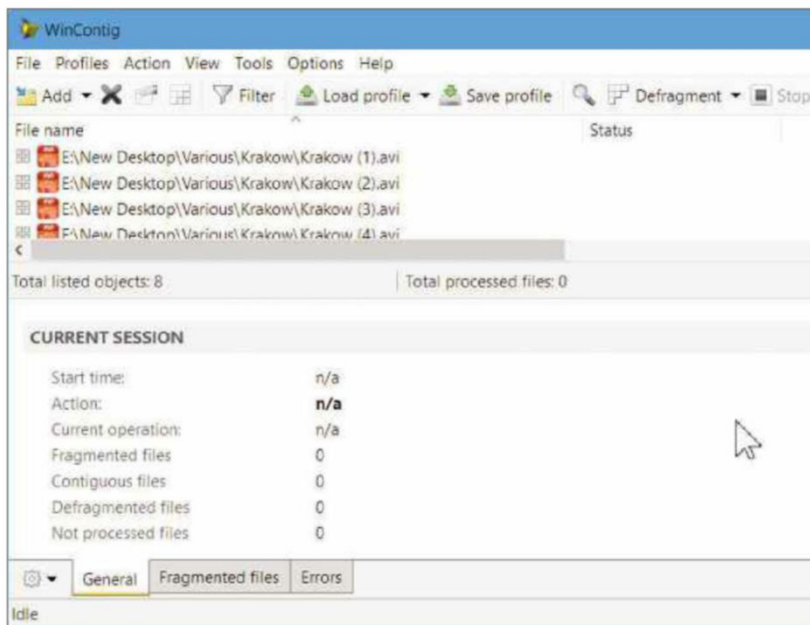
WinContig

File Profiles Action View Tools Options Help

Add Filter Load profile Save profile Defragment Stop

File name | Status

E:\New Desktop\Various\Krakow\Krakow (1).avi
E:\New Desktop\Various\Krakow\Krakow (2).avi
E:\New Desktop\Various\Krakow\Krakow (3).avi
E:\New Desktop\Various\Krakow\Krakow (4).avi

Total listed objects: 8
Total processed files: 0

CURRENT SESSION

| | |
|---|---|
| Start time: | n/a |
| Action: | n/a |
| Current operation: | n/a |
| Fragmented files | 0 |
| Contiguous files | 0 |
| Defragmented files | 0 |
| Not processed files | 0 |

General Fragmented files Errors

Idle